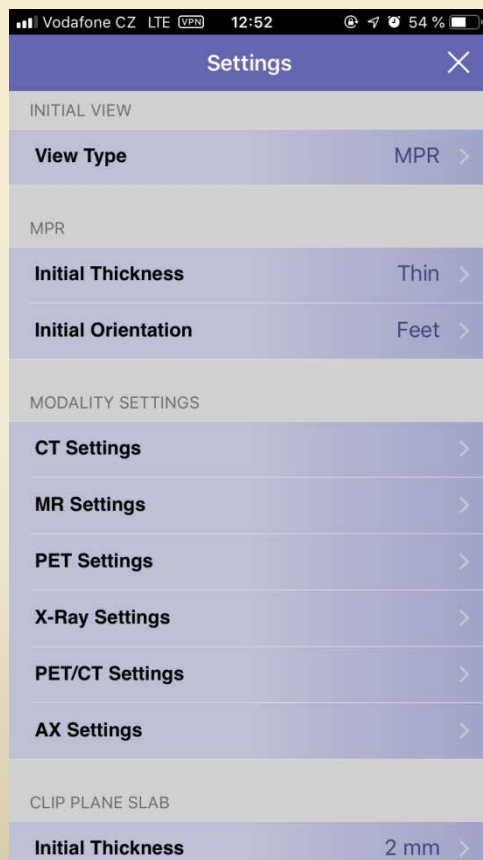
Vodafone CZ LTE VPN 12:52 54 %

Settings

INITIAL VIEW

View Type MPR

MPR

Initial Thickness Thin

Initial Orientation Feet

MODALITY SETTINGS

CT Settings

MR Settings

PET Settings

X-Ray Settings

PET/CT Settings

AX Settings

CLIP PLANE SLAB

Initial Thickness 2 mm